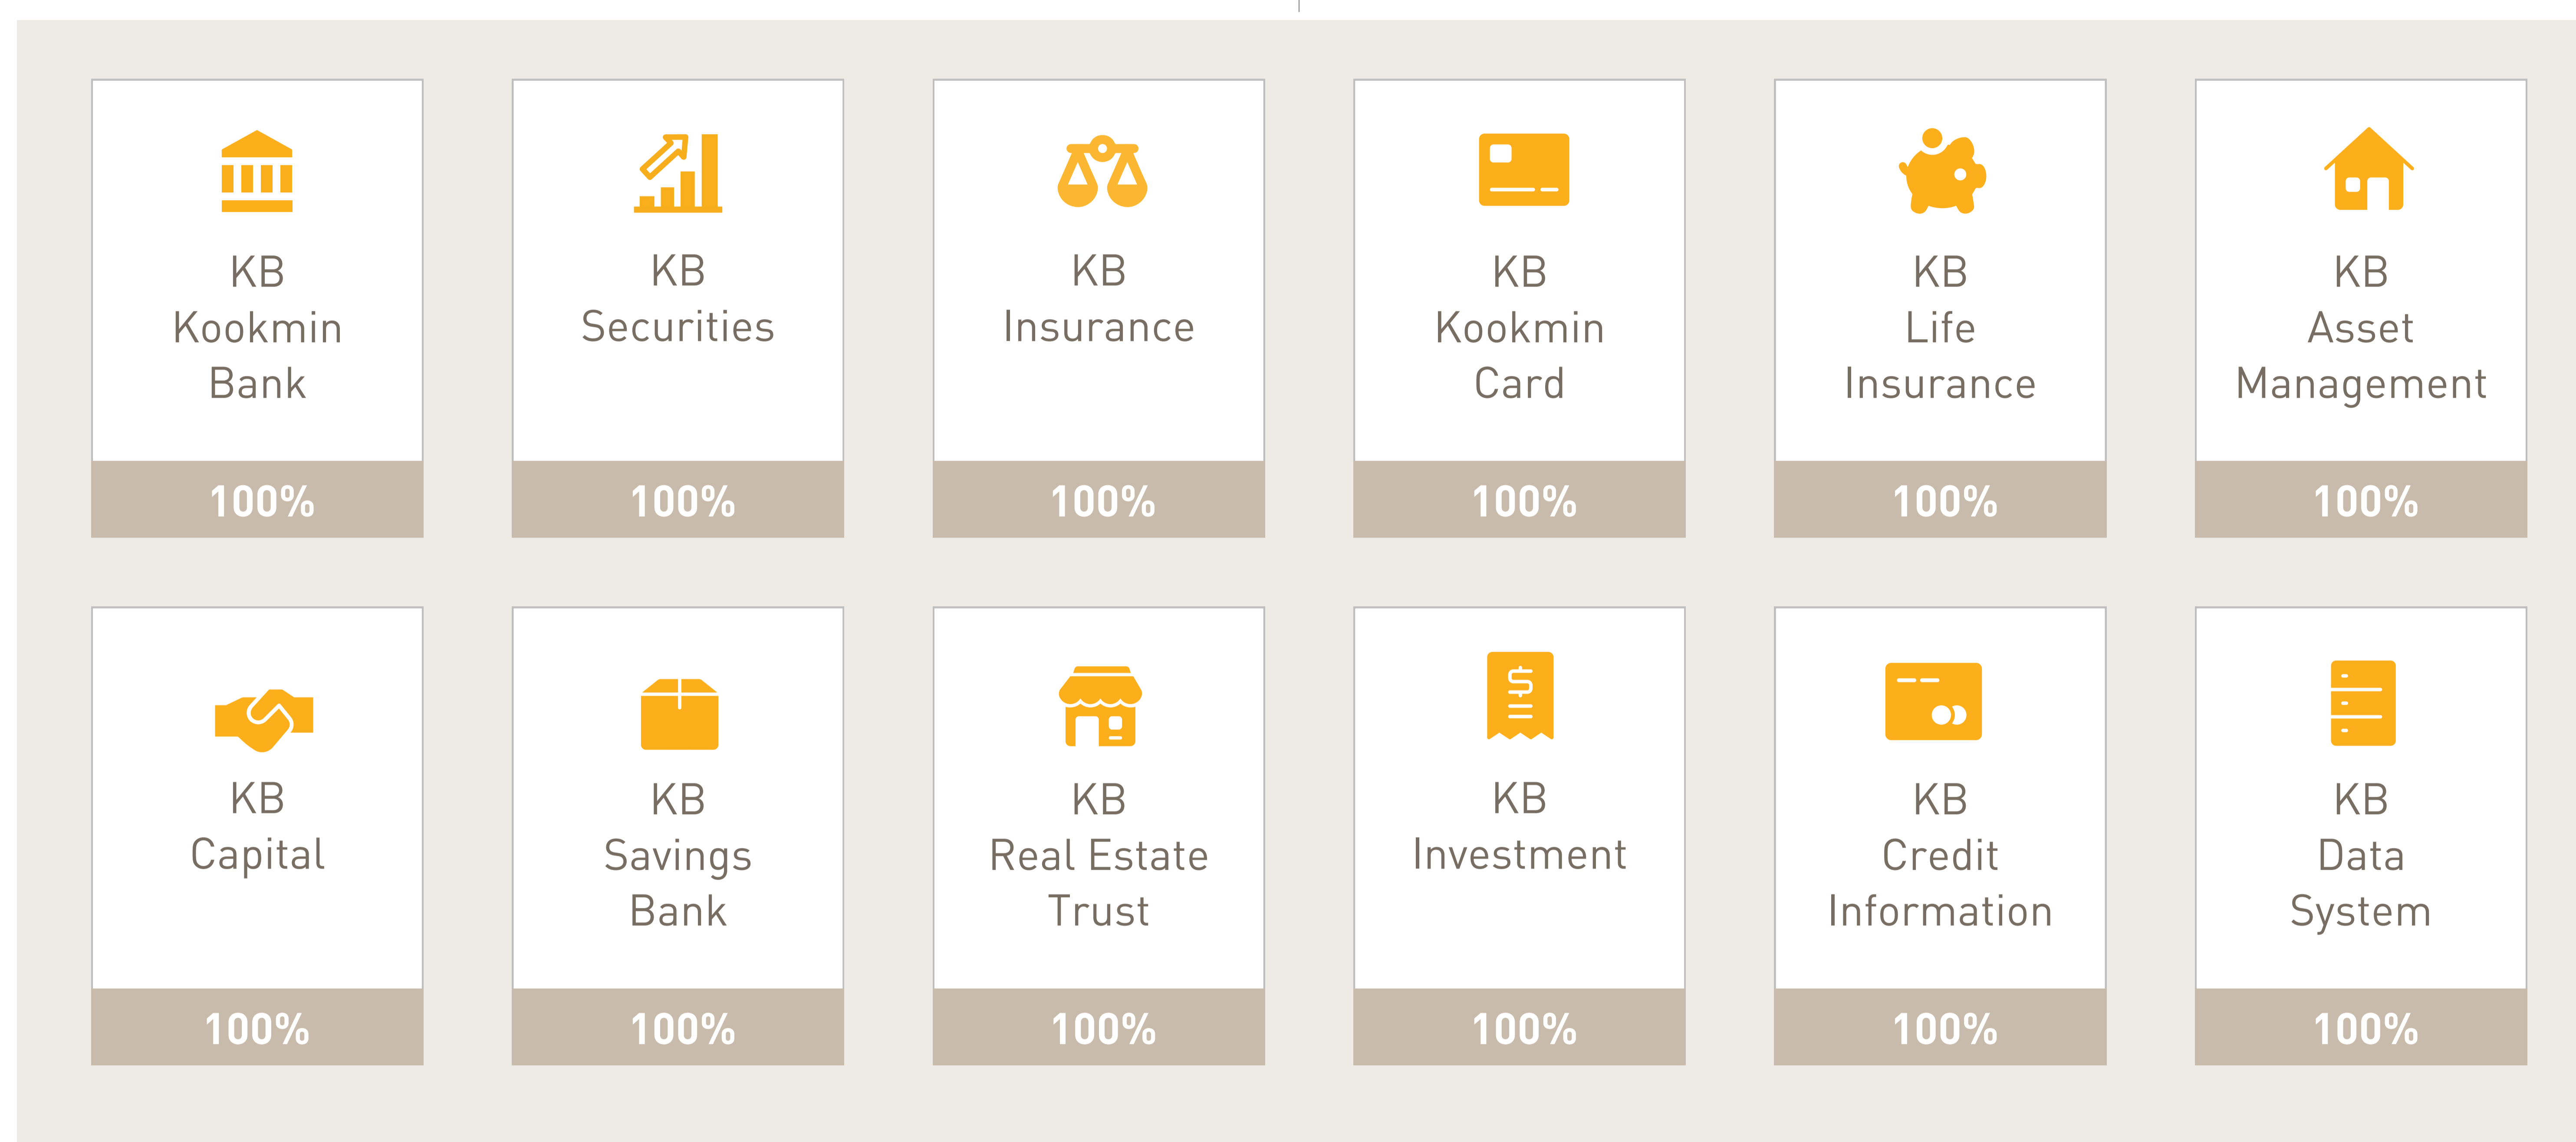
KB Kookmin Bank
100%

KB Securities
100%

KB Insurance
100%

KB Kookmin Card
100%

KB Life Insurance
100%

KB Asset Management
100%

KB Capital
100%

KB Savings Bank
100%

KB Real Estate Trust
100%

KB Investment
100%

KB Credit Information
100%

KB Data System
100%